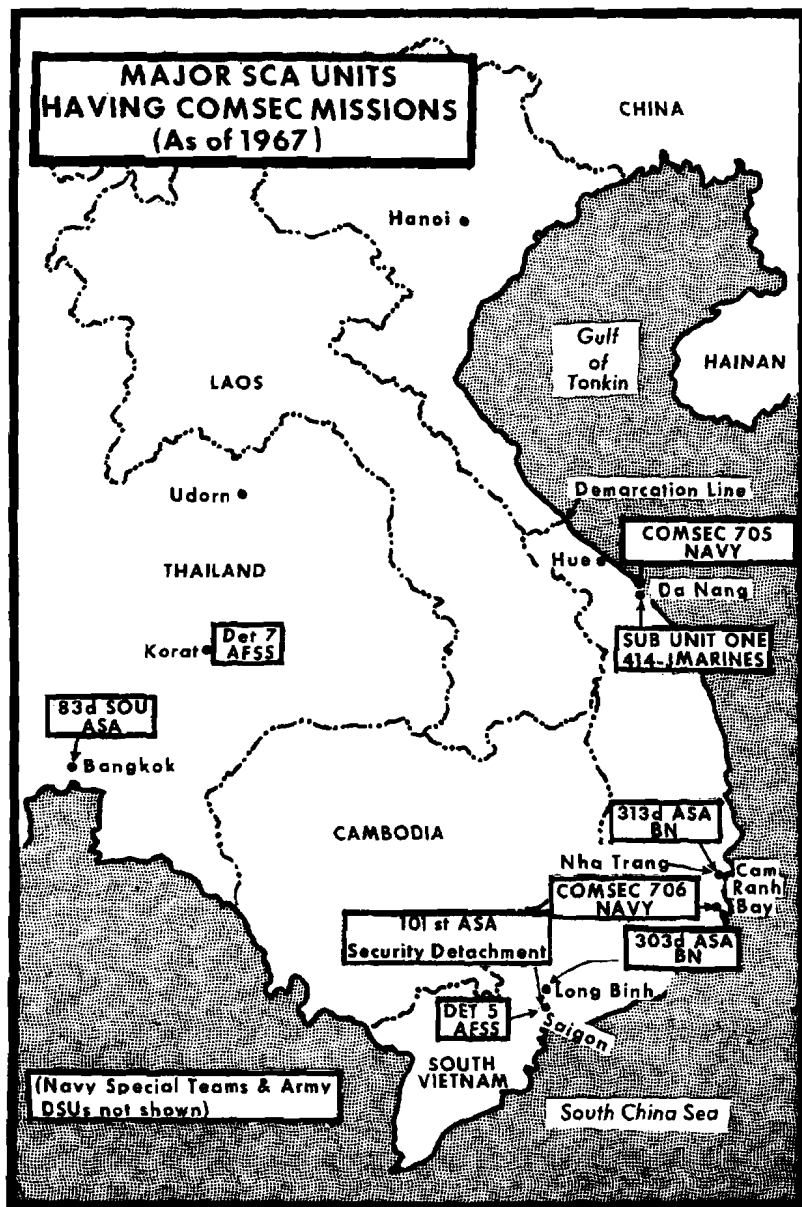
MAJOR SCA UNITS HAVING COMSEC MISSIONS (As of 1967)

CHINA

Hanoi

Gulf of Tonkin

HAINAN

LAOS

Udorn

Demarcation Line

COMSEC 705 NAVY

THAILAND

Hue

Da Nang

Korat

Det 7 AFSS

SUB UNIT ONE 414-J MARINES

83d SOU ASA

Bangkok

CAMBODIA

313d ASA BN

Nha Trang

Cam Ranh Bay

COMSEC 706 NAVY

101st ASA Security Detachment

303d ASA BN

Long Binh

DET 5 AFSS

Saigon

SOUTH VIETNAM

(Navy Special Teams & Army DSUs not shown)

South China Sea